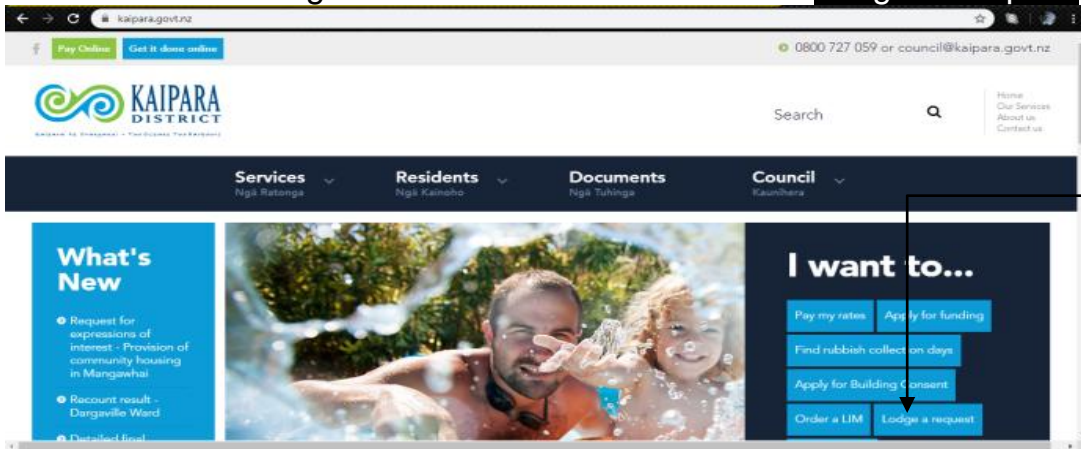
kaipara.govt.nz

Pay Online Get it done online

0800 727 059 or council@kaipara.govt.nz

KAIPARA DISTRICT

Kaipara te Oranganui • Two Oceans Two Harbours

Search

Home
Our Services
About us
Contact us

Services
Ngā Ratonga

Residents
Ngā Kainoho

Documents
Ngā Tuhinga

Council
Kaunihera

What's New

Request for expressions of interest - Provision of community housing in Mangawhai

Recount result - Dargaville Ward

Detailed final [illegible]

I want to...

Pay my rates

Apply for funding

Find rubbish collection days

Apply for Building Consent

Order a LIM

Lodge a request